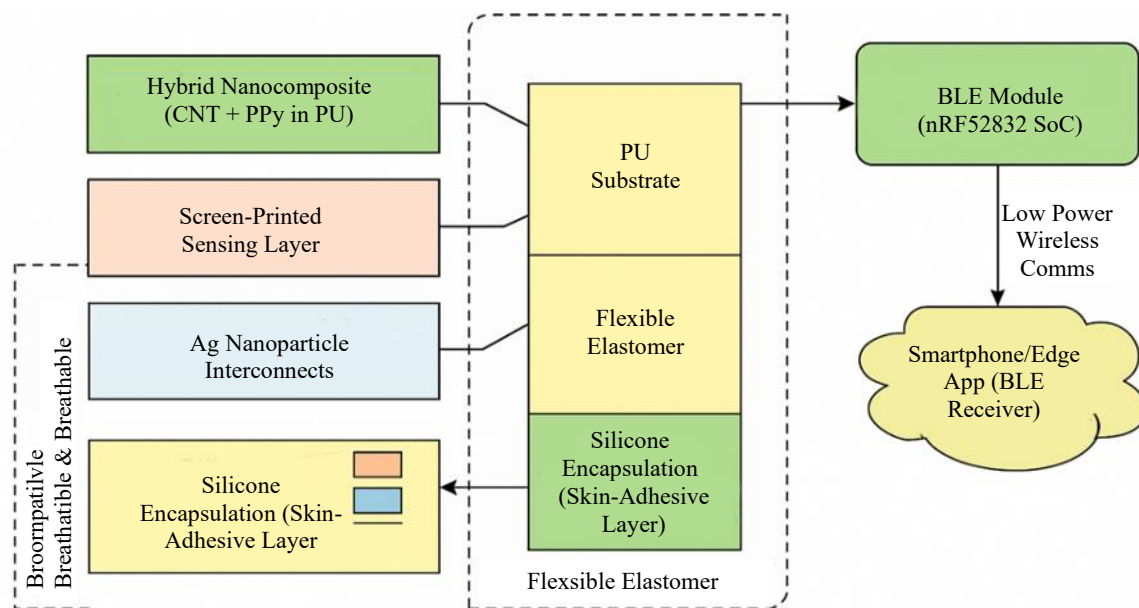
Hybrid Nanocomposite (CNT + PPy in PU)

Screen-Printed Sensing Layer

Ag Nanoparticle Interconnects

Silicone Encapsulation (Skin-Adhesive Layer

Broompatilvle Breathatible & Breathable

PU Substrate

Flexible Elastomer

Silicone Encapsulation (Skin-Adhesive Layer)

Flexsible Elastomer

BLE Module (nRF52832 SoC)

Low Power Wireless Comms

Smartphone/Edge App (BLE Receiver)